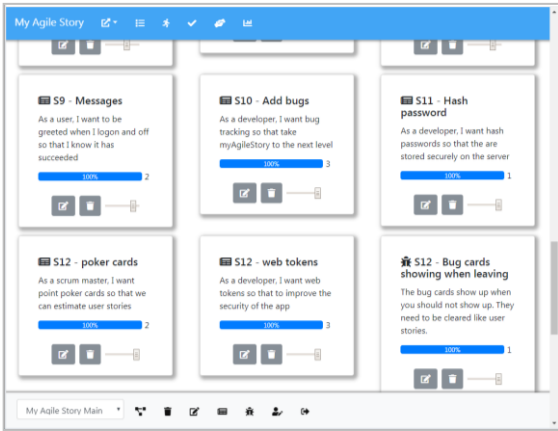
My Agile Story

S9 - Messages

As a user, I want to be greeted when I logon and off so that I know it has succeeded

100% 2

S10 - Add bugs

As a developer, I want bug tracking so that take myAgileStory to the next level

100% 3

S11 - Hash password

As a developer, I want hash passwords so that the are stored securely on the server

100% 1

S12 - poker cards

As a scrum master, I want point poker cards so that we can estimate user stories

100% 2

S12 - web tokens

As a developer, I want web tokens so that to improve the security of the app

100% 3

S12 - Bug cards showing when leaving

The bug cards show up when you should not show up. They need to be cleared like user stories.

100% 1

My Agile Story Main